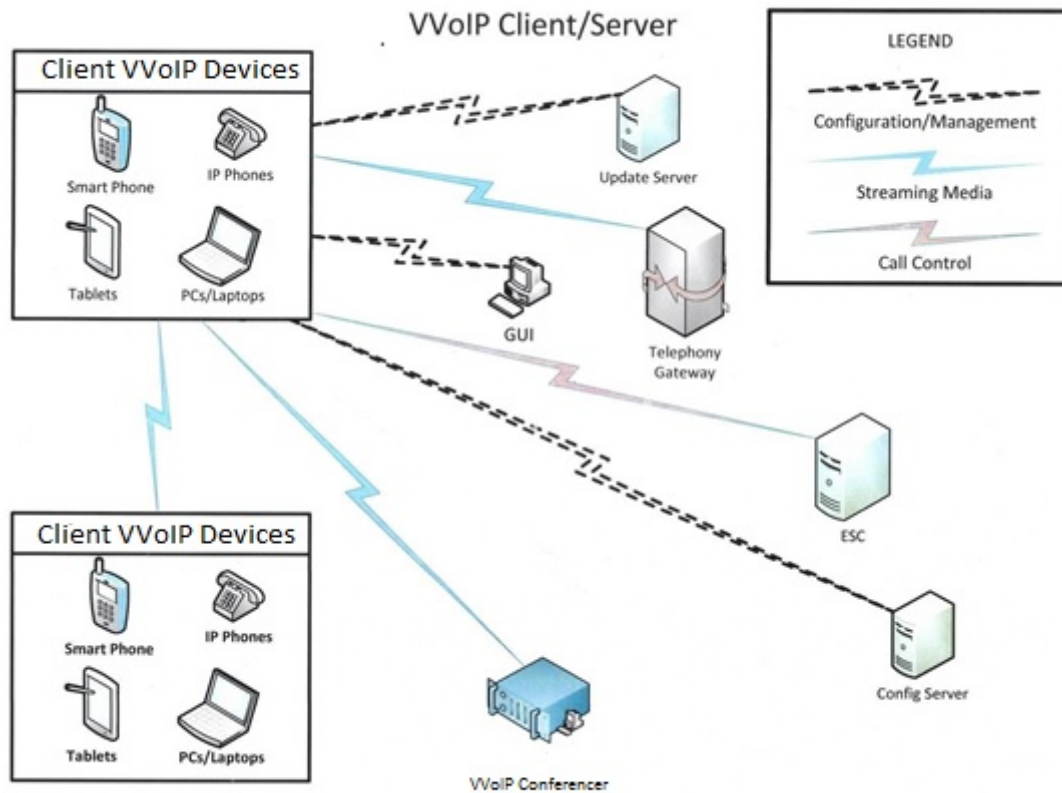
VVoIP Client/Server

Client VVoIP Devices

Smart Phone

IP Phones

Tablets

PCs/Laptops

LEGEND

Configuration/Management

Streaming Media

Call Control

Update Server

GUI

Telephony Gateway

ESC

Config Server

Client VVoIP Devices

Smart Phone

IP Phones

Tablets

PCs/Laptops

VVoIP Conferencer